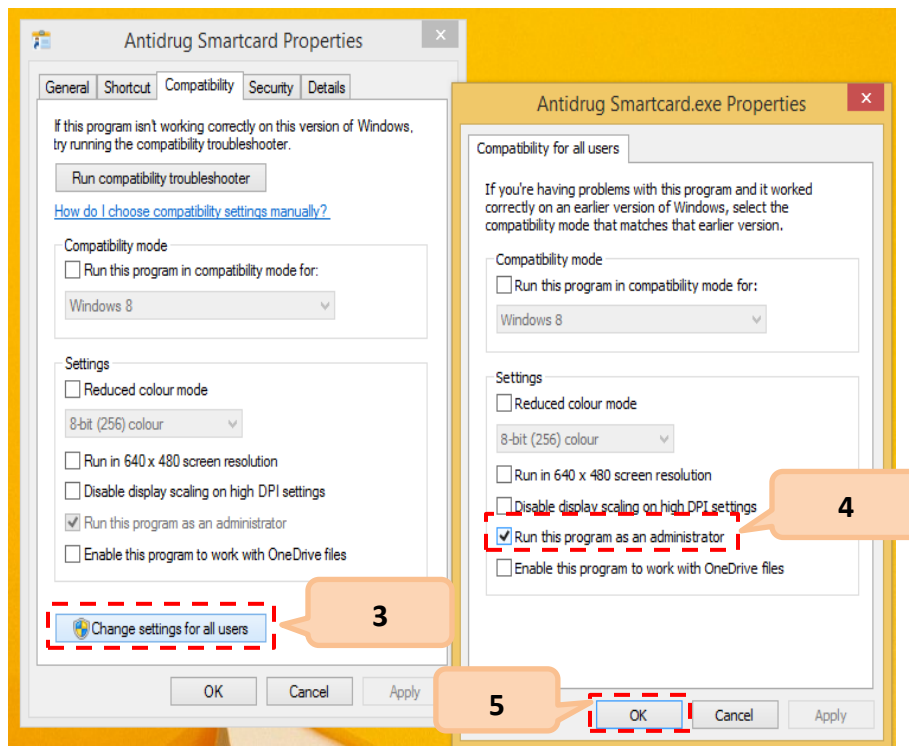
Antidrug Smartcard Properties

General | Shortcut | Compatibility | Security | Details

If this program isn't working correctly on this version of Windows, try running the compatibility troubleshooter.

Run compatibility troubleshooter

How do I choose compatibility settings manually?

Compatibility mode

Run this program in compatibility mode for:

Windows 8

Settings

Reduced colour mode

8-bit (256) colour

Run in 640 x 480 screen resolution

Disable display scaling on high DPI settings

Run this program as an administrator

Enable this program to work with OneDrive files

Change settings for all users

3

OK | Cancel | Apply

Antidrug Smartcard.exe Properties

Compatibility for all users

If you're having problems with this program and it worked correctly on an earlier version of Windows, select the compatibility mode that matches that earlier version.

Compatibility mode

Run this program in compatibility mode for:

Windows 8

Settings

Reduced colour mode

8-bit (256) colour

Run in 640 x 480 screen resolution

Disable display scaling on high DPI settings

4

Run this program as an administrator

Enable this program to work with OneDrive files

5

OK | Cancel | Apply